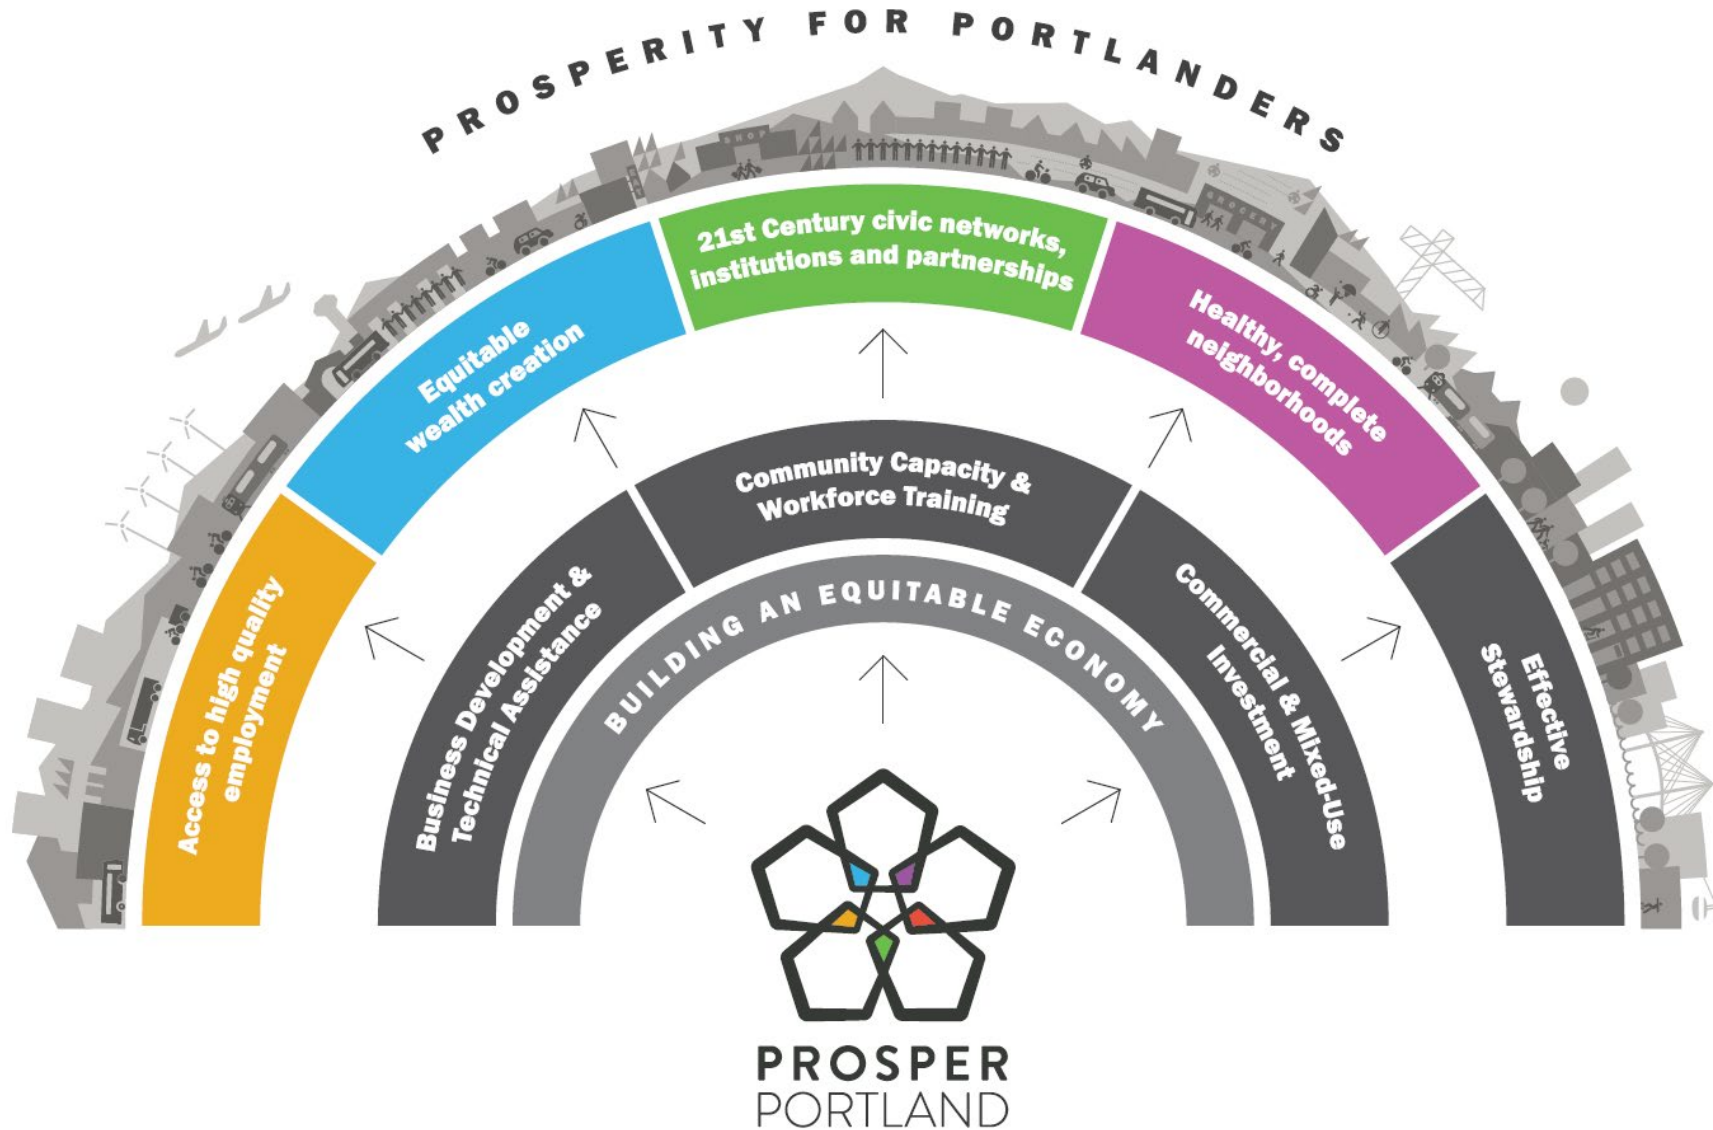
PROSPERITY FOR PORTLANDERS

Access to high quality employment

Equitable wealth creation

21st Century civic networks, institutions and partnerships

Healthy, complete neighborhoods

Effective Stewardship

Business Development & Technical Assistance

Community Capacity & Workforce Training

Commercial & Mixed-Use Investment

BUILDING AN EQUITABLE ECONOMY

PROSPER PORTLAND